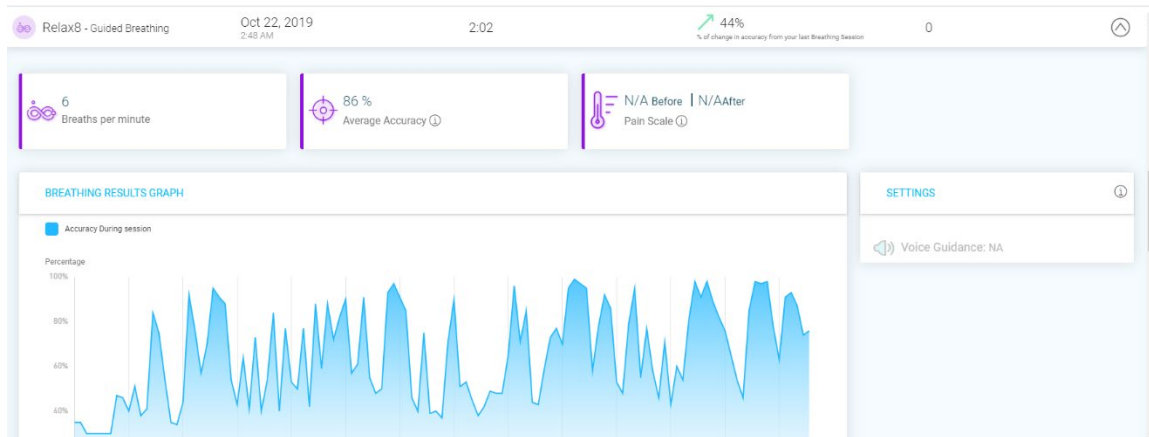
Relax8 - Guided Breathing

Oct 22, 2019
2:48 AM

2:02

44%
% of change in accuracy from your last Breathing Session

0

6
Breaths per minute

86 %
Average Accuracy ⓘ

N/A Before | N/AAfter
Pain Scale ⓘ

BREATHING RESULTS GRAPH

Accuracy During session

Percentage

100%

80%

60%

40%

SETTINGS

Voice Guidance: NA